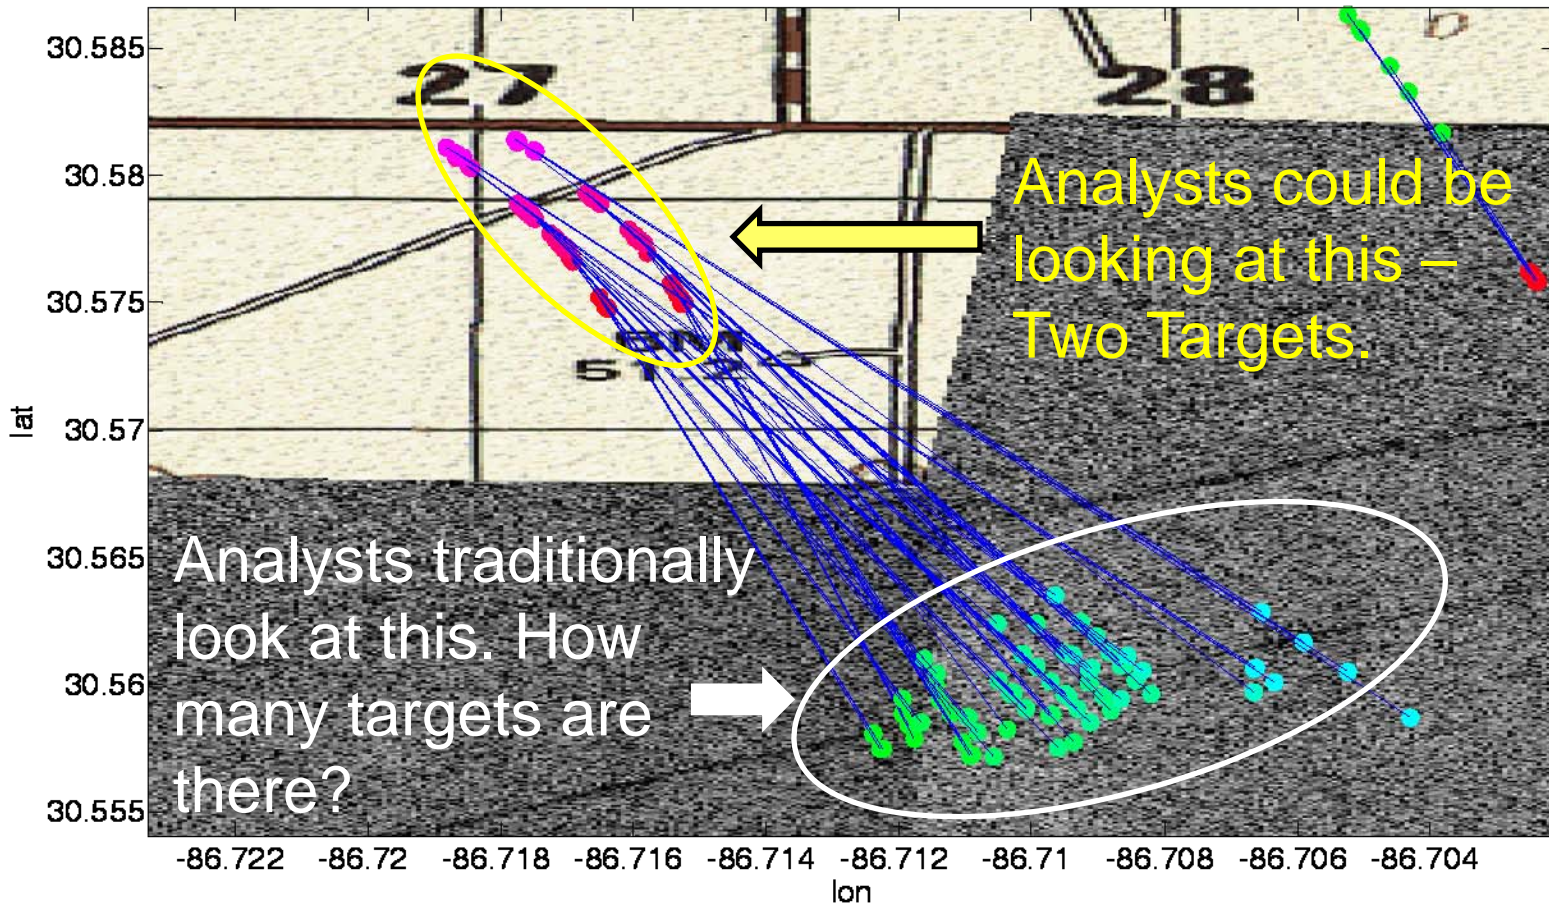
30.585
30.58
30.575
30.57
30.565
30.56
30.555
lat

27
28
BM
51

Analysts could be looking at this – Two Targets.

Analysts traditionally look at this. How many targets are there?

-86.722 -86.72 -86.718 -86.716 -86.714 -86.712 -86.71 -86.708 -86.706 -86.704
lon